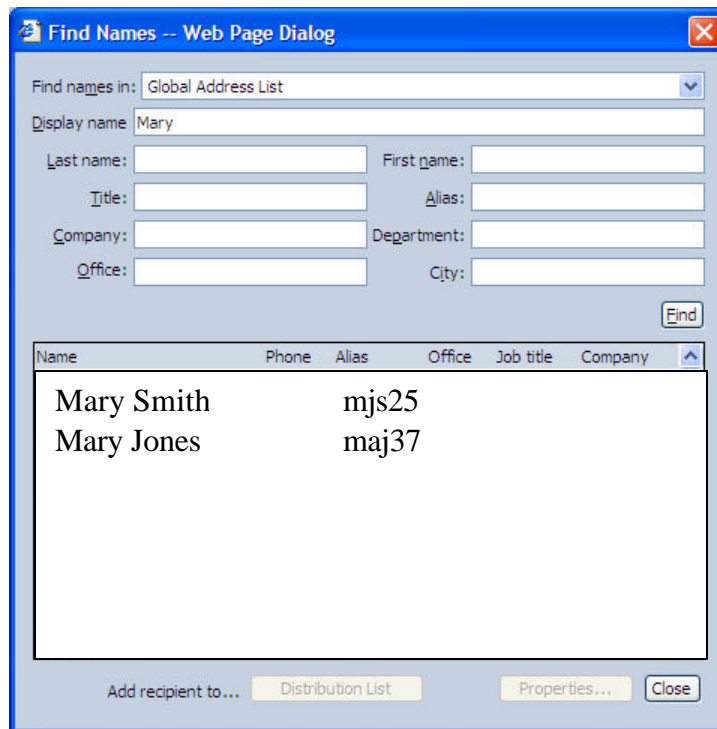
Find Names -- Web Page Dialog

Find names in: Global Address List

Display name Mary

Last name:

First name:

Title:

Alias:

Company:

Department:

Office:

City:

Find

| Name | Phone | Alias | Office | Job title | Company |
|---|---|---|---|---|---|
| Mary Smith | | mjs25 | | | |
| Mary Jones | | maj37 | | | |

Add recipient to... Distribution List Properties... Close